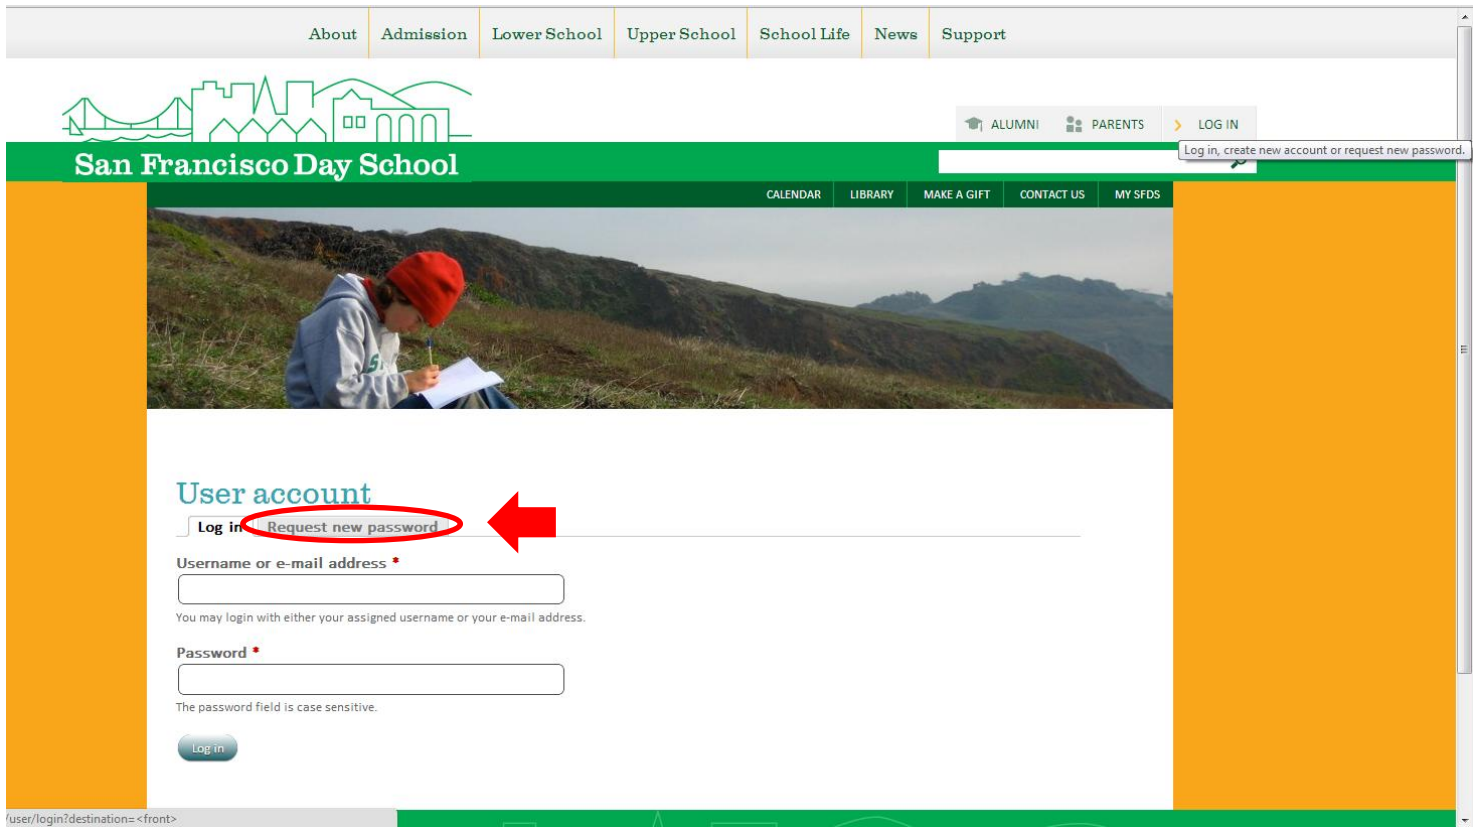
About Admission Lower School Upper School School Life News Support

ALUMNI PARENTS LOG IN

Log in, create new account or request new password.

San Francisco Day School

CALENDAR LIBRARY MAKE A GIFT CONTACT US MY SFDS

User account

Log in Request new password

Username or e-mail address *

You may login with either your assigned username or your e-mail address.

Password *

The password field is case sensitive.

Log in

/user/login?destination=<front>